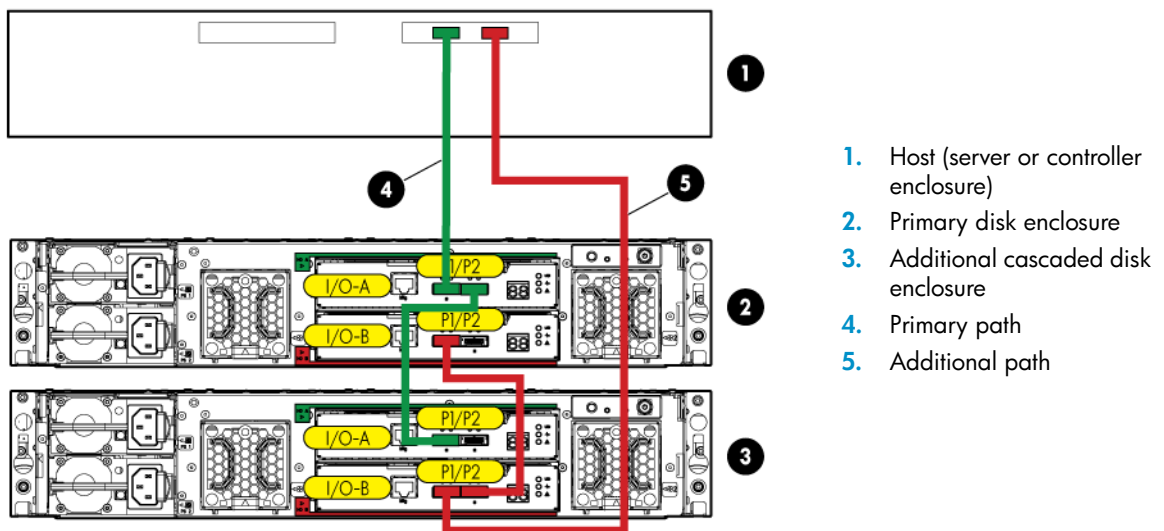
1

4

5

P1/P2

I/O-A

P1/P2

I/O-B

2

P1/P2

I/O-A

P1/P2

I/O-B

3

1. Host (server or controller enclosure)
2. Primary disk enclosure
3. Additional cascaded disk enclosure
4. Primary path
5. Additional path